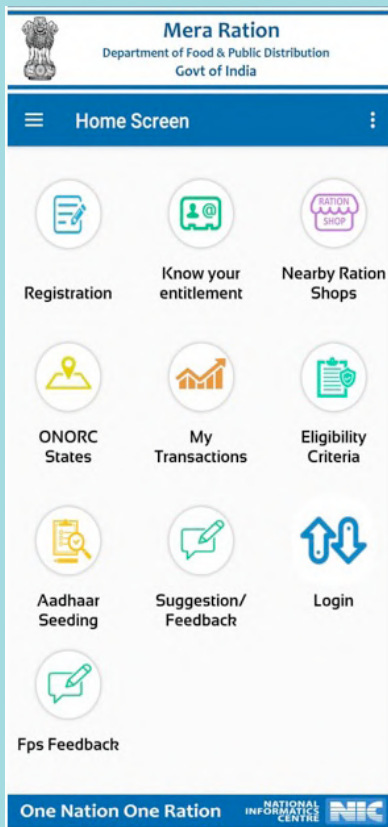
Mera Ration
Department of Food & Public Distribution
Govt of India

Home Screen

RATION SHOP

Registration

Know your entitlement

Nearby Ration Shops

ONORC States

My Transactions

Eligibility Criteria

Aadhaar Seeding

Suggestion/ Feedback

Login

Fps Feedback

One Nation One Ration

NATIONAL INFORMATICS CENTRE NIC